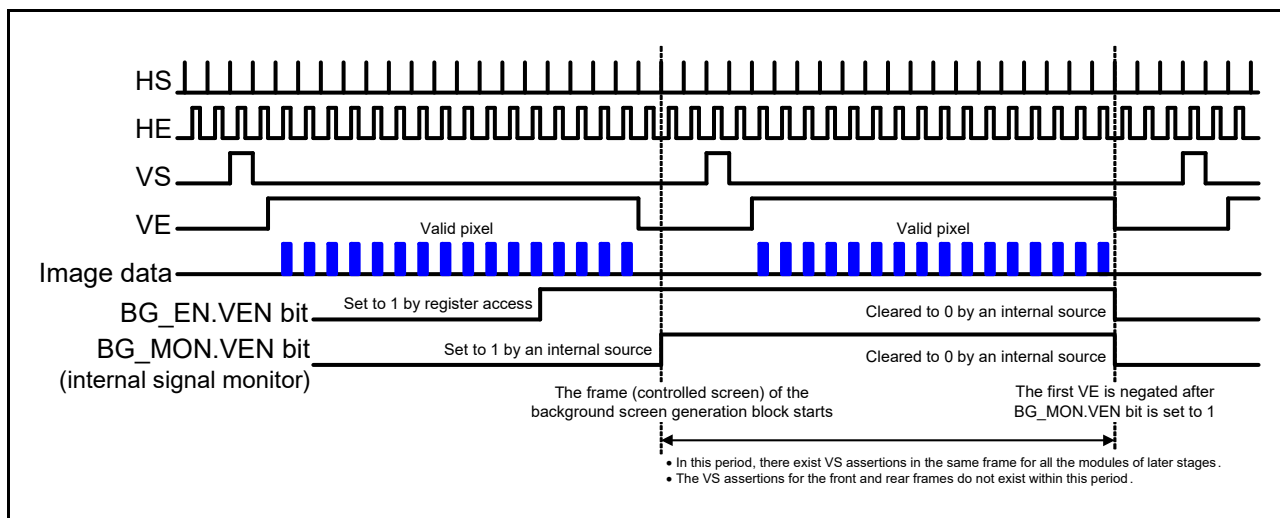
HS
HE
VS
VE
Valid pixel
Valid pixel
Image data
BG_EN.VEN bit
Set to 1 by register access
Cleared to 0 by an internal source
BG_MON.VEN bit
(internal signal monitor)
Set to 1 by an internal source
Cleared to 0 by an internal source
The frame (controlled screen) of the background screen generation block starts
The first VE is negated after BG_MON.VEN bit is set to 1
• In this period, there exist VS assertions in the same frame for all the modules of later stages.
• The VS assertions for the front and rear frames do not exist within this period.